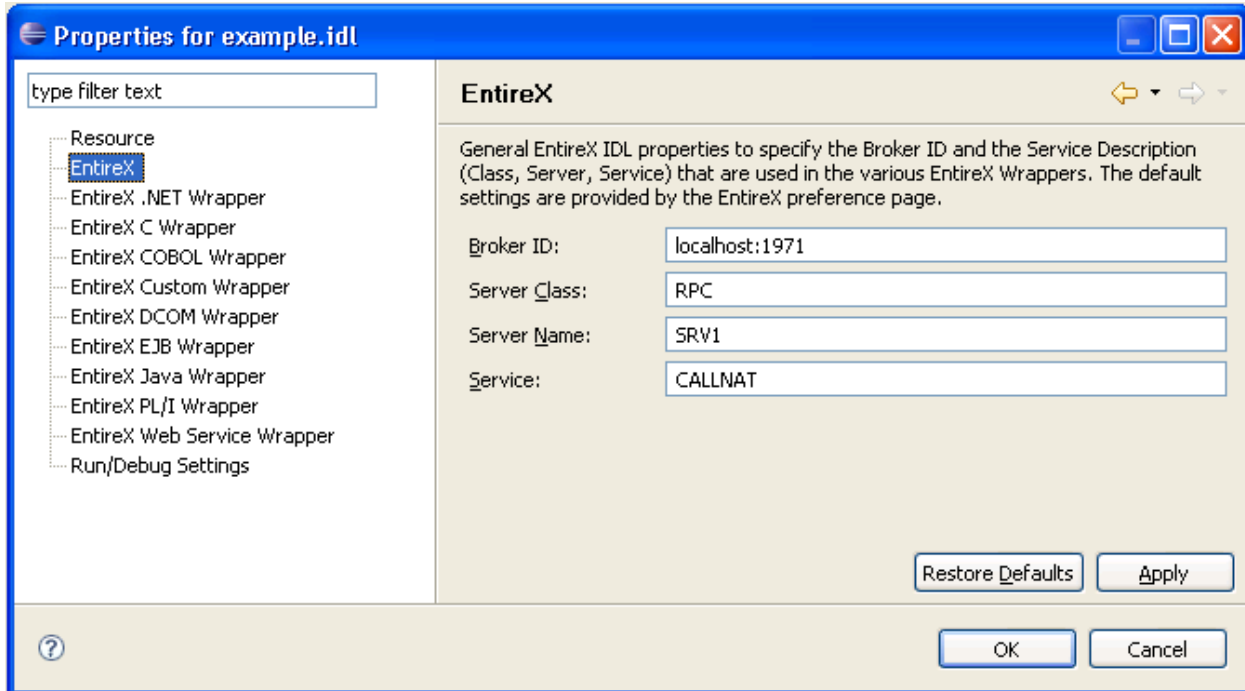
Properties for example.idl

type filter text

Resource
EntireX
EntireX .NET Wrapper
EntireX C Wrapper
EntireX COBOL Wrapper
EntireX Custom Wrapper
EntireX DCOM Wrapper
EntireX EJB Wrapper
EntireX Java Wrapper
EntireX PL/I Wrapper
EntireX Web Service Wrapper
Run/Debug Settings

EntireX

General EntireX IDL properties to specify the Broker ID and the Service Description (Class, Server, Service) that are used in the various EntireX Wrappers. The default settings are provided by the EntireX preference page.

Broker ID: localhost:1971
Server Class: RPC
Server Name: SRV1
Service: CALLNAT

Restore Defaults
Apply

OK
Cancel